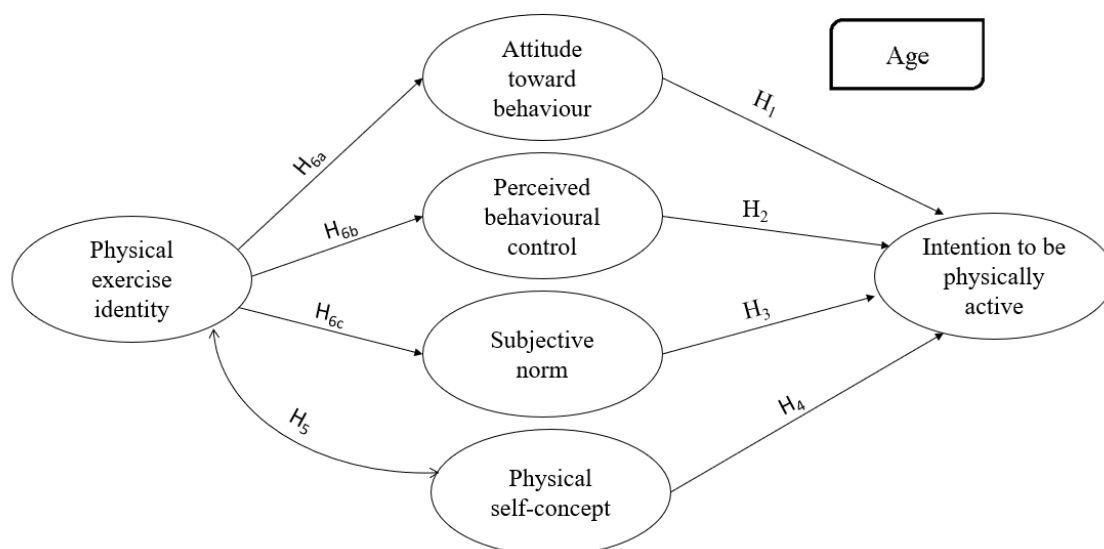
Attitude toward behaviour

Age

$H_1$

$H_{6a}$

Perceived behavioural control

$H_{6b}$

$H_2$

Physical exercise identity

Intention to be physically active

$H_{6c}$

$H_3$

Subjective norm

$H_5$

$H_4$

Physical self-concept